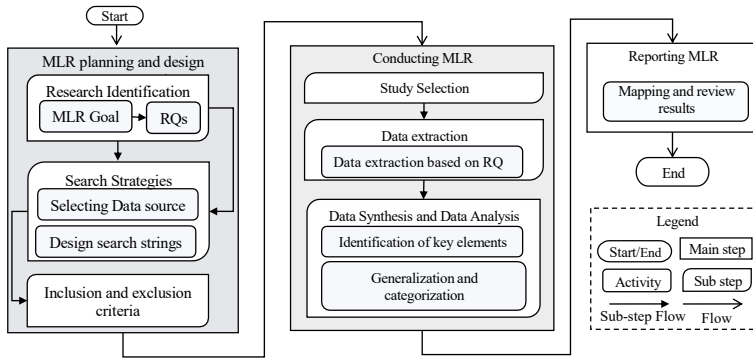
Start

MLR planning and design

Research Identification

MLR Goal

RQs

Search Strategies

Selecting Data source

Design search strings

Inclusion and exclusion criteria

Conducting MLR

Study Selection

Data extraction

Data extraction based on RQ

Data Synthesis and Data Analysis

Identification of key elements

Generalization and categorization

Reporting MLR

Mapping and review results

End

Legend

Start/End

Main step

Activity

Sub step

Sub-step Flow

Flow